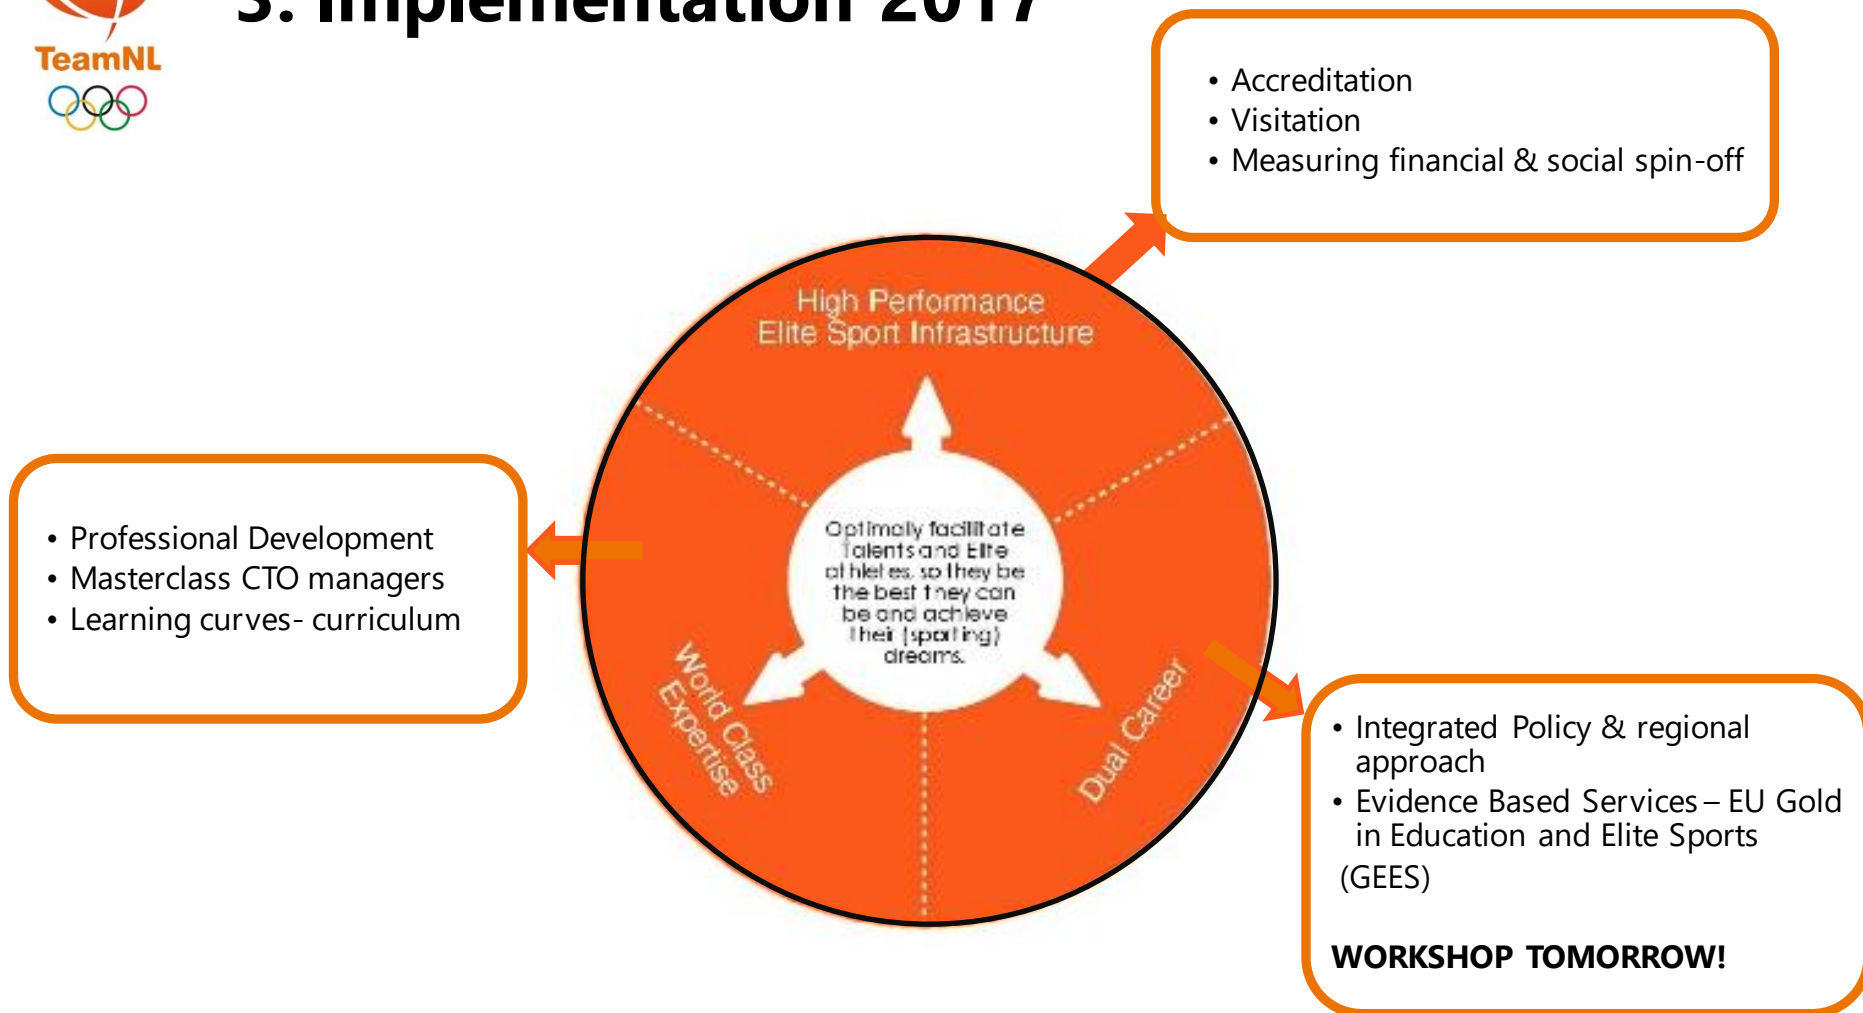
TeamNL

3. Implementation 2017

• Accreditation
• Visitation
• Measuring financial & social spin-off

High Performance Elite Sport Infrastructure

Optimaly facilitate Talents and Elite athletes, so they be the best they can be and achieve their (sporting) dreams.

World Class Expertise

Dual Career

• Professional Development
• Masterclass CTO managers
• Learning curves- curriculum

• Integrated Policy & regional approach
• Evidence Based Services – EU Gold in Education and Elite Sports (GEES)

WORKSHOP TOMORROW!